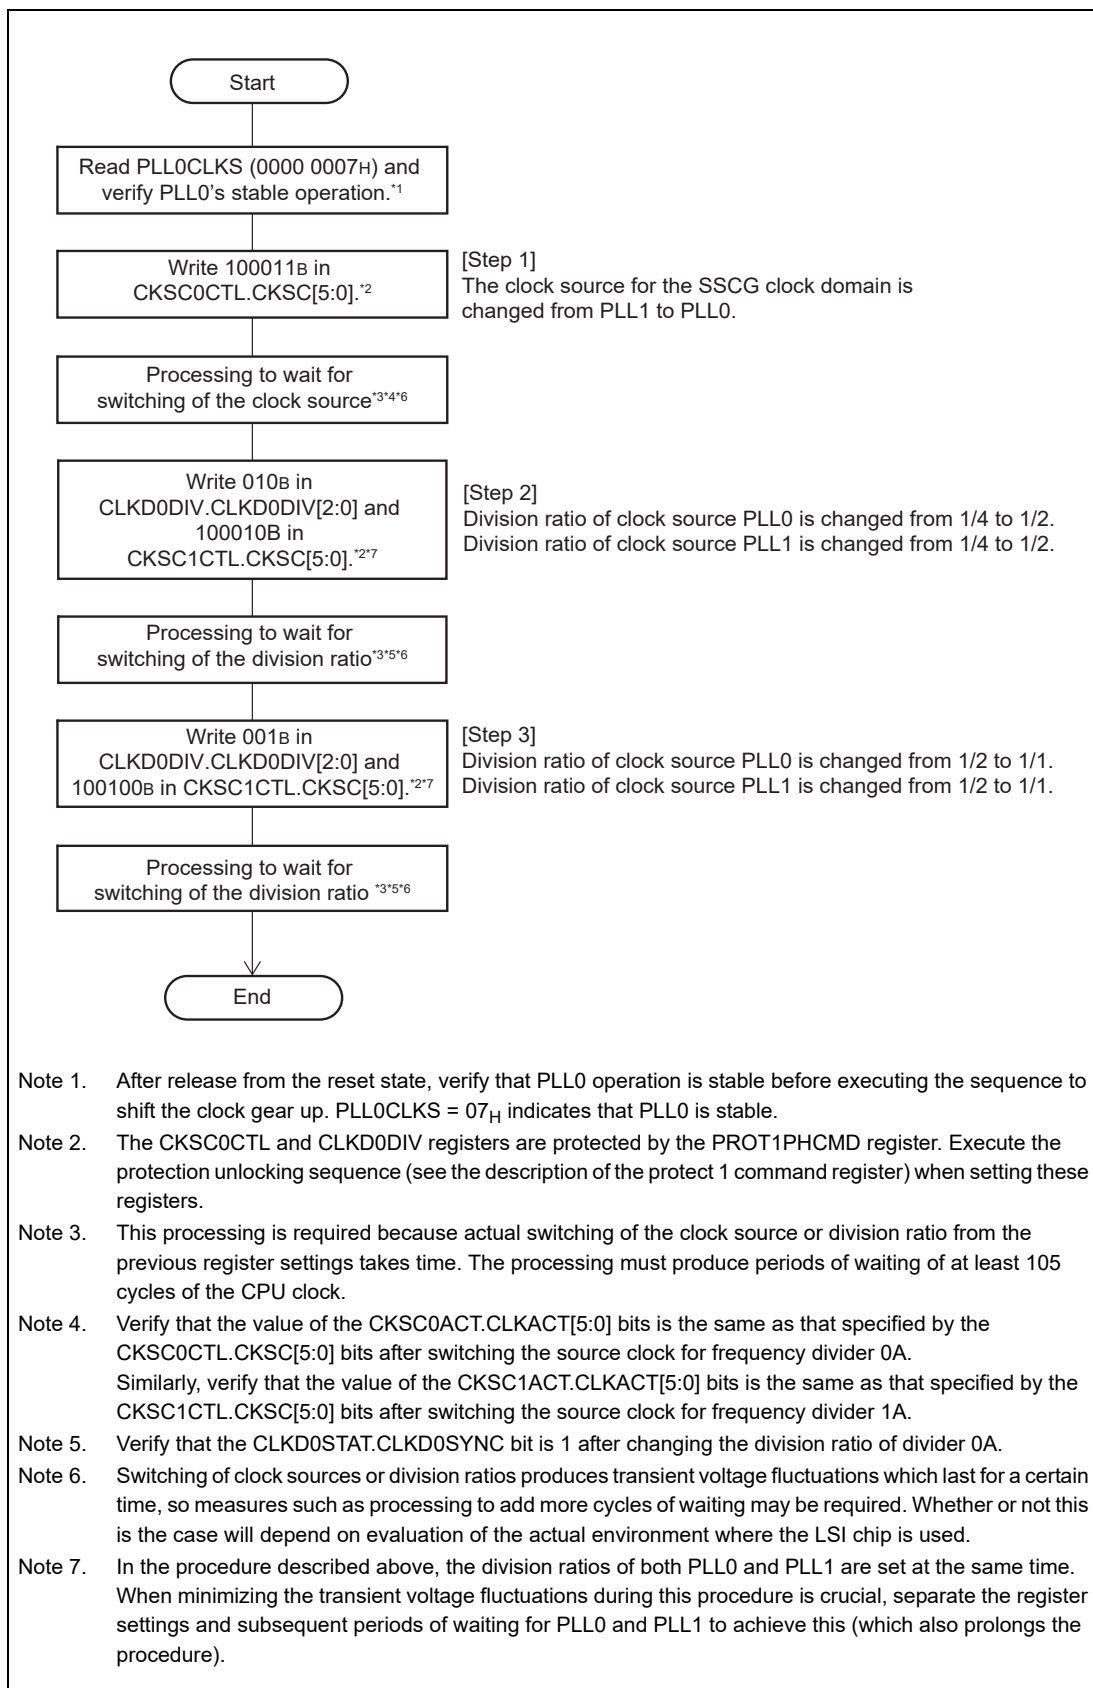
Start

Read PLL0CLKS (0000 0007$_H$) and verify PLL0's stable operation.$^{*1}$

Write 100011$_B$ in CKSC0CTL.CKSC[5:0].$^{*2}$

[Step 1]
The clock source for the SSCG clock domain is changed from PLL1 to PLL0.

Processing to wait for switching of the clock source$^{*3*4*6}$

Write 010$_B$ in CLKD0DIV.CLKD0DIV[2:0] and 100010B in CKSC1CTL.CKSC[5:0].$^{*2*7}$

[Step 2]
Division ratio of clock source PLL0 is changed from 1/4 to 1/2.
Division ratio of clock source PLL1 is changed from 1/4 to 1/2.

Processing to wait for switching of the division ratio$^{*3*5*6}$

Write 001$_B$ in CLKD0DIV.CLKD0DIV[2:0] and 100100$_B$ in CKSC1CTL.CKSC[5:0].$^{*2*7}$

[Step 3]
Division ratio of clock source PLL0 is changed from 1/2 to 1/1.
Division ratio of clock source PLL1 is changed from 1/2 to 1/1.

Processing to wait for switching of the division ratio $^{*3*5*6}$

End

Note 1. After release from the reset state, verify that PLL0 operation is stable before executing the sequence to shift the clock gear up. PLL0CLKS = 07$_H$ indicates that PLL0 is stable.

Note 2. The CKSC0CTL and CLKD0DIV registers are protected by the PROT1PHCMD register. Execute the protection unlocking sequence (see the description of the protect 1 command register) when setting these registers.

Note 3. This processing is required because actual switching of the clock source or division ratio from the previous register settings takes time. The processing must produce periods of waiting of at least 105 cycles of the CPU clock.

Note 4. Verify that the value of the CKSC0ACT.CLKACT[5:0] bits is the same as that specified by the CKSC0CTL.CKSC[5:0] bits after switching the source clock for frequency divider 0A.
Similarly, verify that the value of the CKSC1ACT.CLKACT[5:0] bits is the same as that specified by the CKSC1CTL.CKSC[5:0] bits after switching the source clock for frequency divider 1A.

Note 5. Verify that the CLKD0STAT.CLKD0SYNC bit is 1 after changing the division ratio of divider 0A.

Note 6. Switching of clock sources or division ratios produces transient voltage fluctuations which last for a certain time, so measures such as processing to add more cycles of waiting may be required. Whether or not this is the case will depend on evaluation of the actual environment where the LSI chip is used.

Note 7. In the procedure described above, the division ratios of both PLL0 and PLL1 are set at the same time. When minimizing the transient voltage fluctuations during this procedure is crucial, separate the register settings and subsequent periods of waiting for PLL0 and PLL1 to achieve this (which also prolongs the procedure).